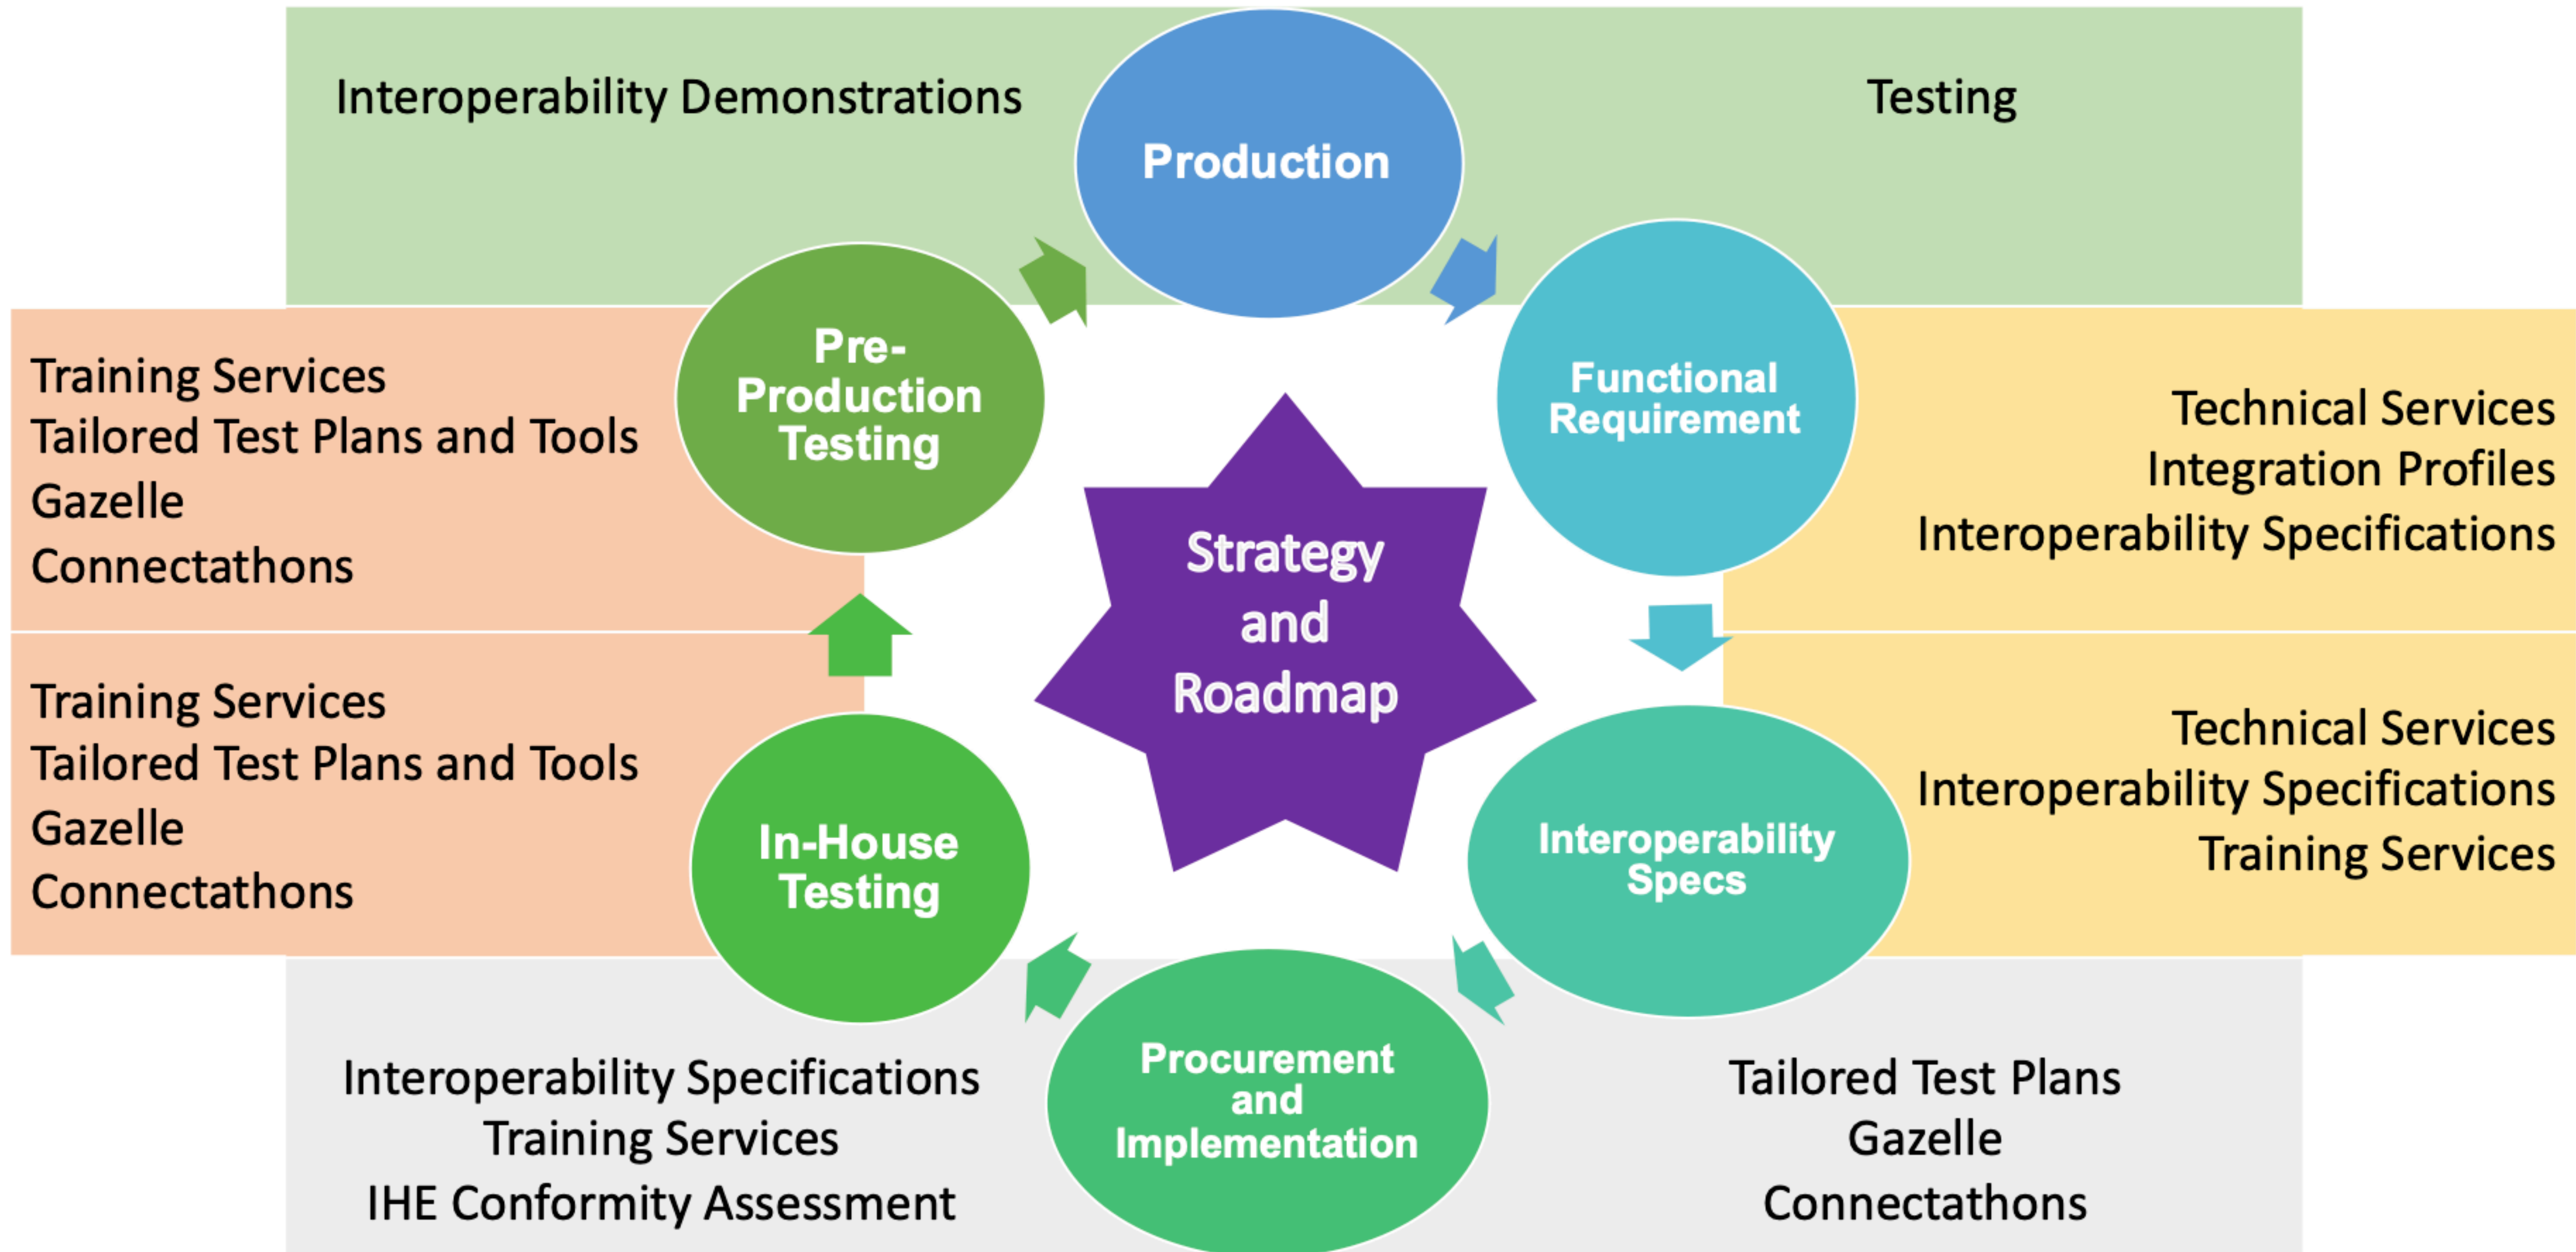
Interoperability Demonstrations

Production

Testing

Training Services
Tailored Test Plans and Tools
Gazelle
Connectathons

Pre-Production Testing

Functional Requirement

Technical Services
Integration Profiles
Interoperability Specifications

Strategy and Roadmap

Training Services
Tailored Test Plans and Tools
Gazelle
Connectathons

In-House Testing

Interoperability Specs

Technical Services
Interoperability Specifications
Training Services

Interoperability Specifications
Training Services
IHE Conformity Assessment

Procurement and Implementation

Tailored Test Plans
Gazelle
Connectathons